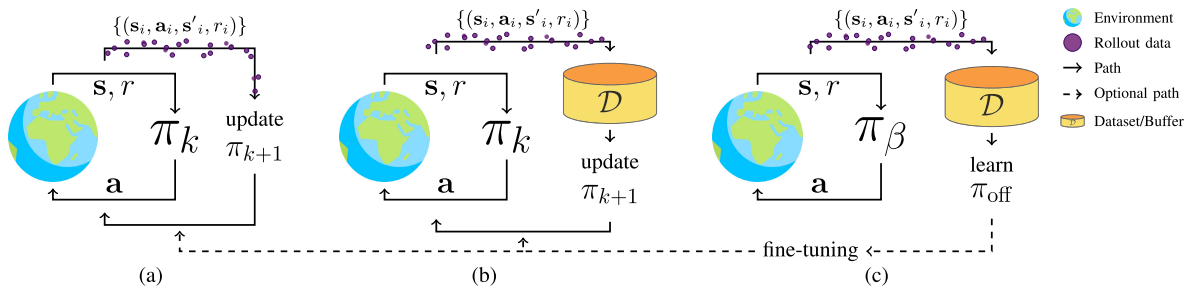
$\{(\mathbf{s}_i, \mathbf{a}_i, \mathbf{s'}_i, r_i)\}$

$\mathbf{s}, r$

$\pi_k$

update

$\pi_{k+1}$

$\mathbf{a}$

(a)

$\{(\mathbf{s}_i, \mathbf{a}_i, \mathbf{s'}_i, r_i)\}$

$\mathbf{s}, r$

$\mathcal{D}$

$\pi_k$

update

$\pi_{k+1}$

$\mathbf{a}$

(b)

$\{(\mathbf{s}_i, \mathbf{a}_i, \mathbf{s'}_i, r_i)\}$

$\mathbf{s}, r$

$\mathcal{D}$

$\pi_\beta$

learn

$\pi_{\text{off}}$

$\mathbf{a}$

fine-tuning

(c)

Environment

Rollout data

Path

Optional path

$\mathcal{D}$ Dataset/Buffer